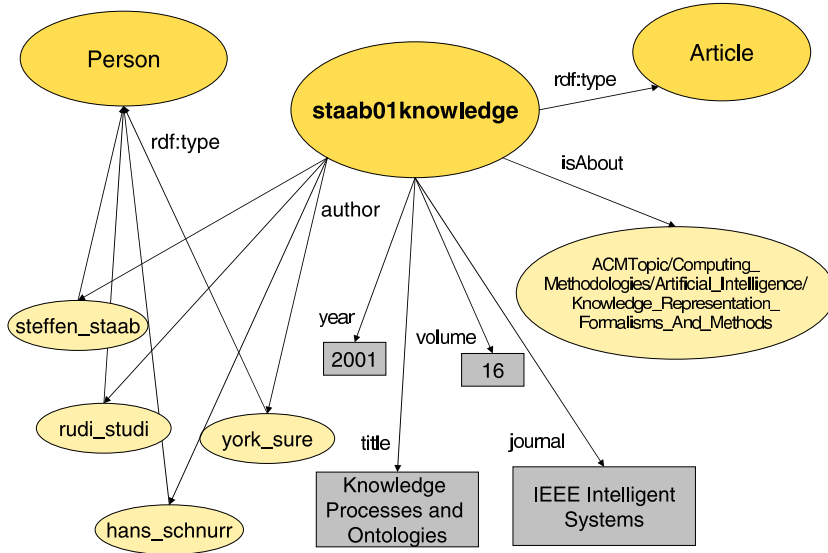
Person

staab01knowledge

Article

rdf:type

rdf:type

isAbout

author

ACMTopic/Computing_Methodologies/Artificial_Intelligence/Knowledge_Representation_Formalisms_And_Methods

steffen_staab

year

2001

volume

16

rudi_studi

york_sure

title

journal

hans_schnurr

Knowledge Processes and Ontologies

IEEE Intelligent Systems